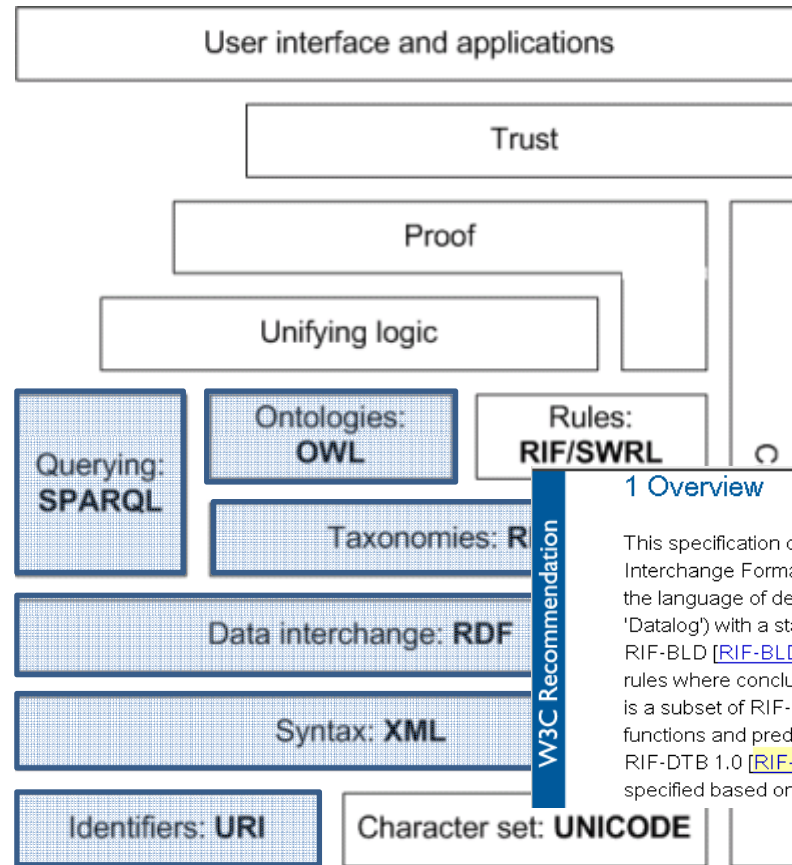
User interface and applications

Trust

Proof

Unifying logic

Querying: SPARQL

Ontologies: OWL

Rules: RIF/SWRL

C

Taxonomies: R

Data interchange: RDF

Syntax: XML

Identifiers: URI

Character set: UNICODE

W3C Recommendation

1 Overview

This specification c Interchange Forma the language of de 'Datalog') with a st RIF-BLD [RIF-BLD rules where conclu is a subset of RIF- functions and pred RIF-DTB 1.0 [RIF- specified based on